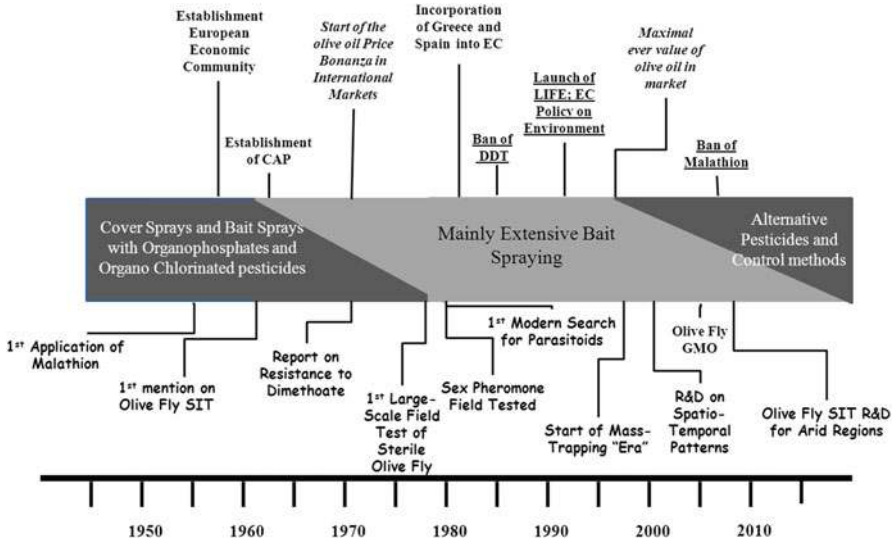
Establishment European Economic Community

Start of the olive oil Price Bonanza in International Markets

Incorporation of Greece and Spain into EC

Launch of LIFE; EC Policy on Environment

Maximal ever value of olive oil in market

Establishment of CAP

Ban of DDT

Ban of Malathion

Cover Sprays and Bait Sprays with Organophosphates and Organo Chlorinated pesticides

Mainly Extensive Bait Spraying

Alternative Pesticides and Control methods

1st Application of Malathion

1st mention on Olive Fly SIT

Report on Resistance to Dimethoate

1st Large-Scale Field Test of Sterile Olive Fly

1st Modern Search for Parasitoids

Sex Pheromone Field Tested

Start of Mass-Trapping "Era"

Olive Fly GMO

R&D on Spatio-Temporal Patterns

Olive Fly SIT R&D for Arid Regions

1950

1960

1970

1980

1990

2000

2010